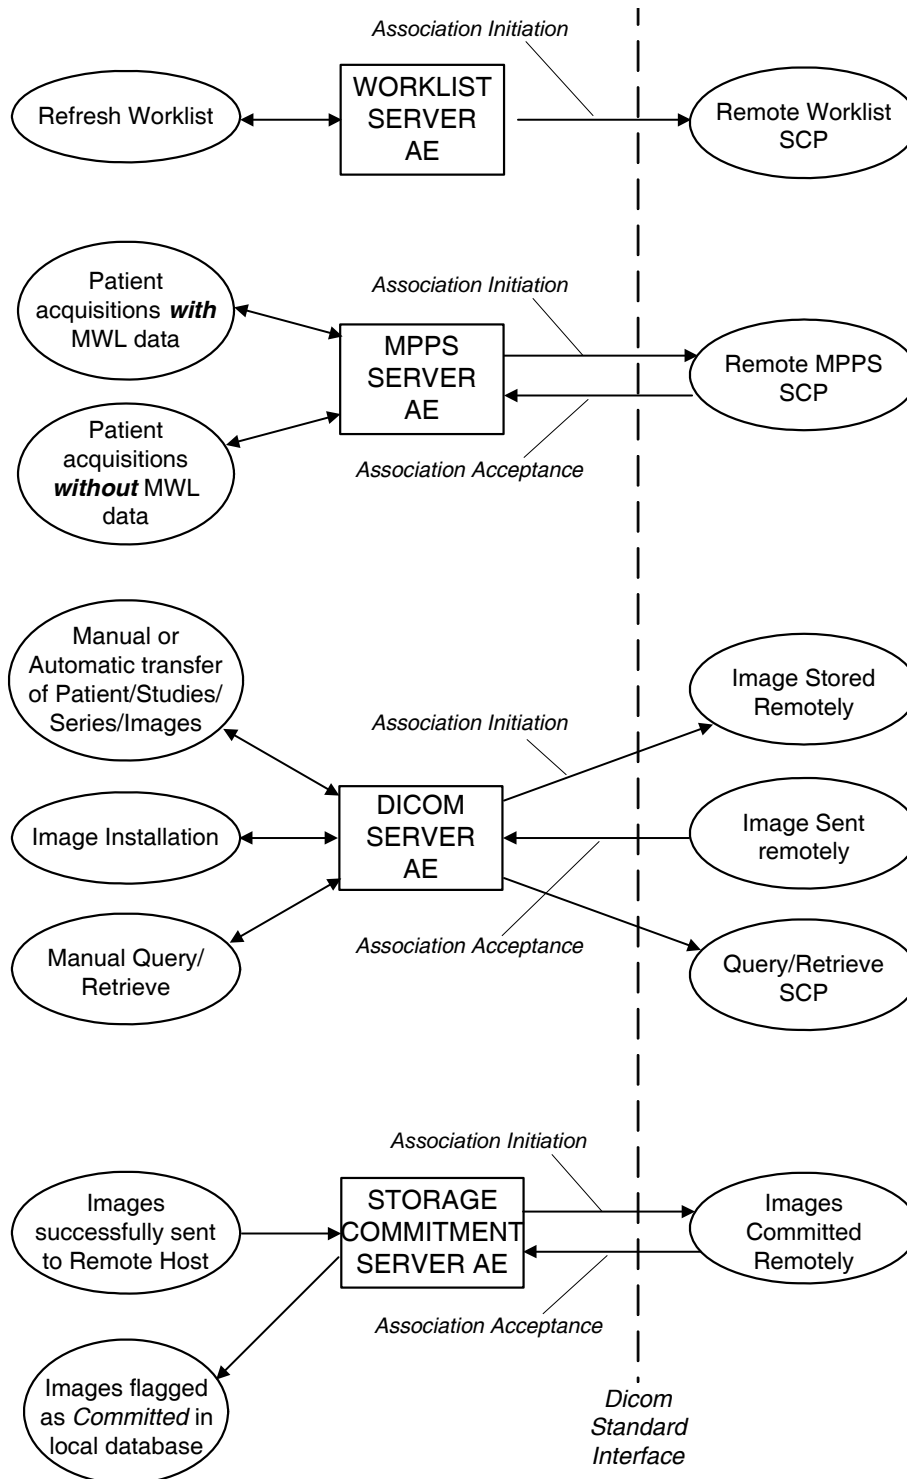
Association Initiation

Refresh Worklist

WORKLIST SERVER AE

Remote Worklist SCP

Association Initiation

Patient acquisitions ***with*** MWL data

MPPS SERVER AE

Remote MPPS SCP

Patient acquisitions ***without*** MWL data

Association Acceptance

Manual or Automatic transfer of Patient/Studies/ Series/Images

Image Stored Remotely

Association Initiation

Image Installation

DICOM SERVER AE

Image Sent remotely

Manual Query/ Retrieve

Association Acceptance

Query/Retrieve SCP

Association Initiation

Images successfully sent to Remote Host

STORAGE COMMITMENT SERVER AE

Images Committed Remotely

Association Acceptance

Images flagged as *Committed* in local database

*Dicom Standard Interface*